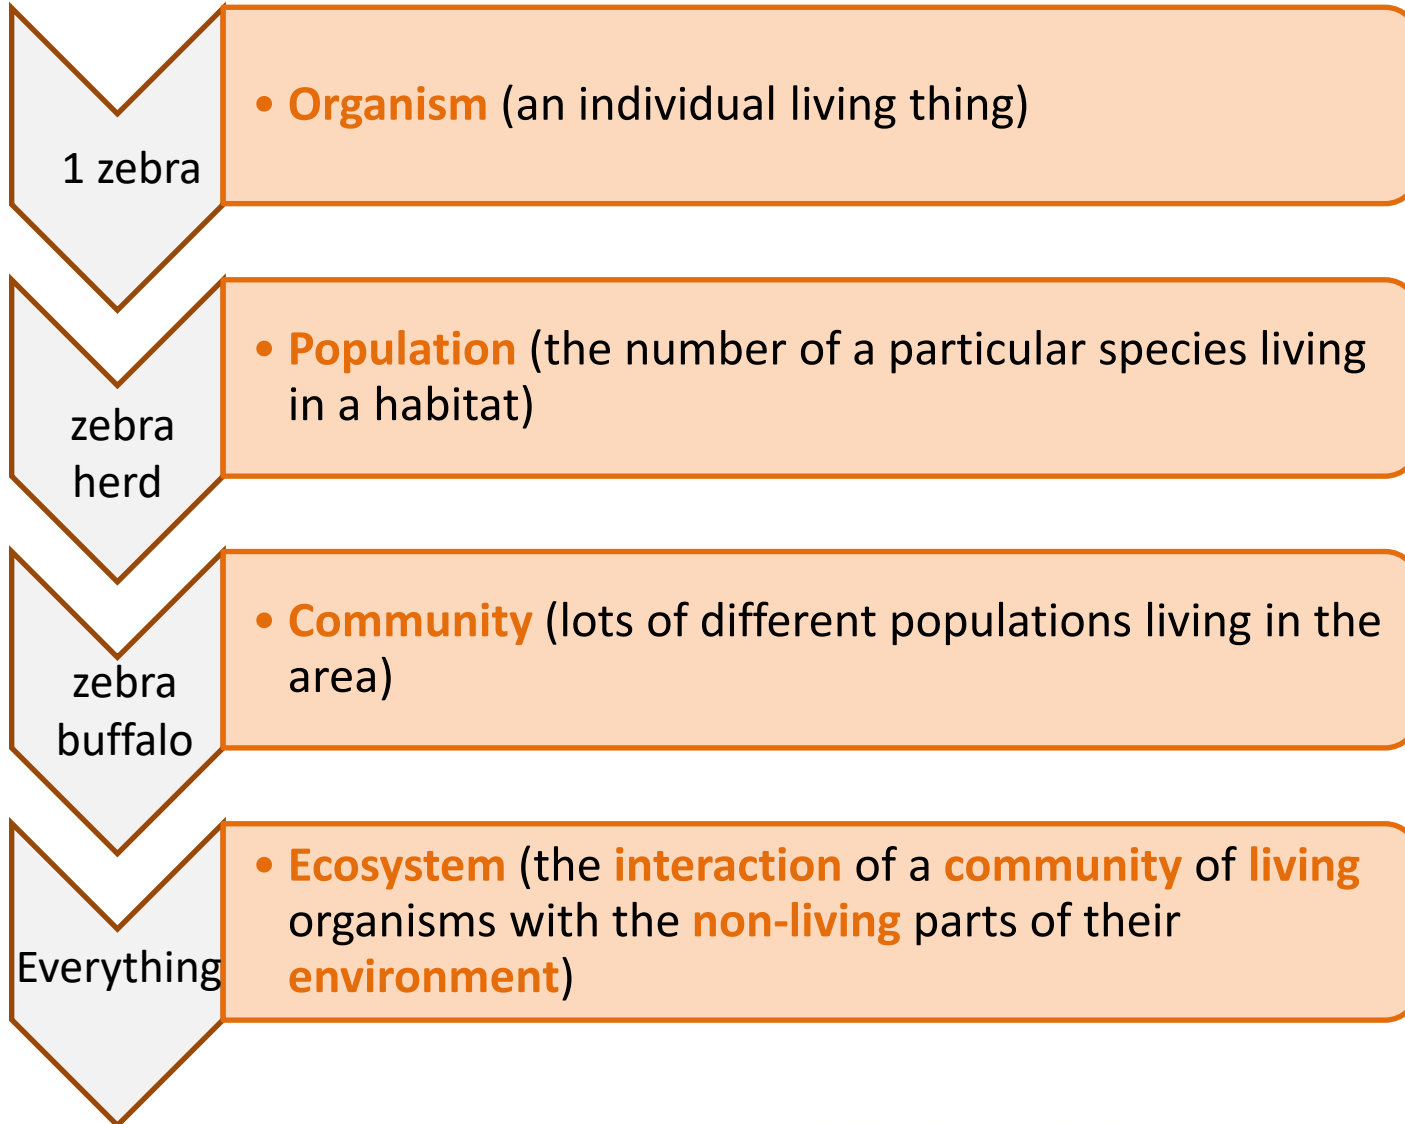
1 zebra

• Organism (an individual living thing)

zebra herd

• Population (the number of a particular species living in a habitat)

zebra buffalo

• Community (lots of different populations living in the area)

Everything

• Ecosystem (the interaction of a community of living organisms with the non-living parts of their environment)